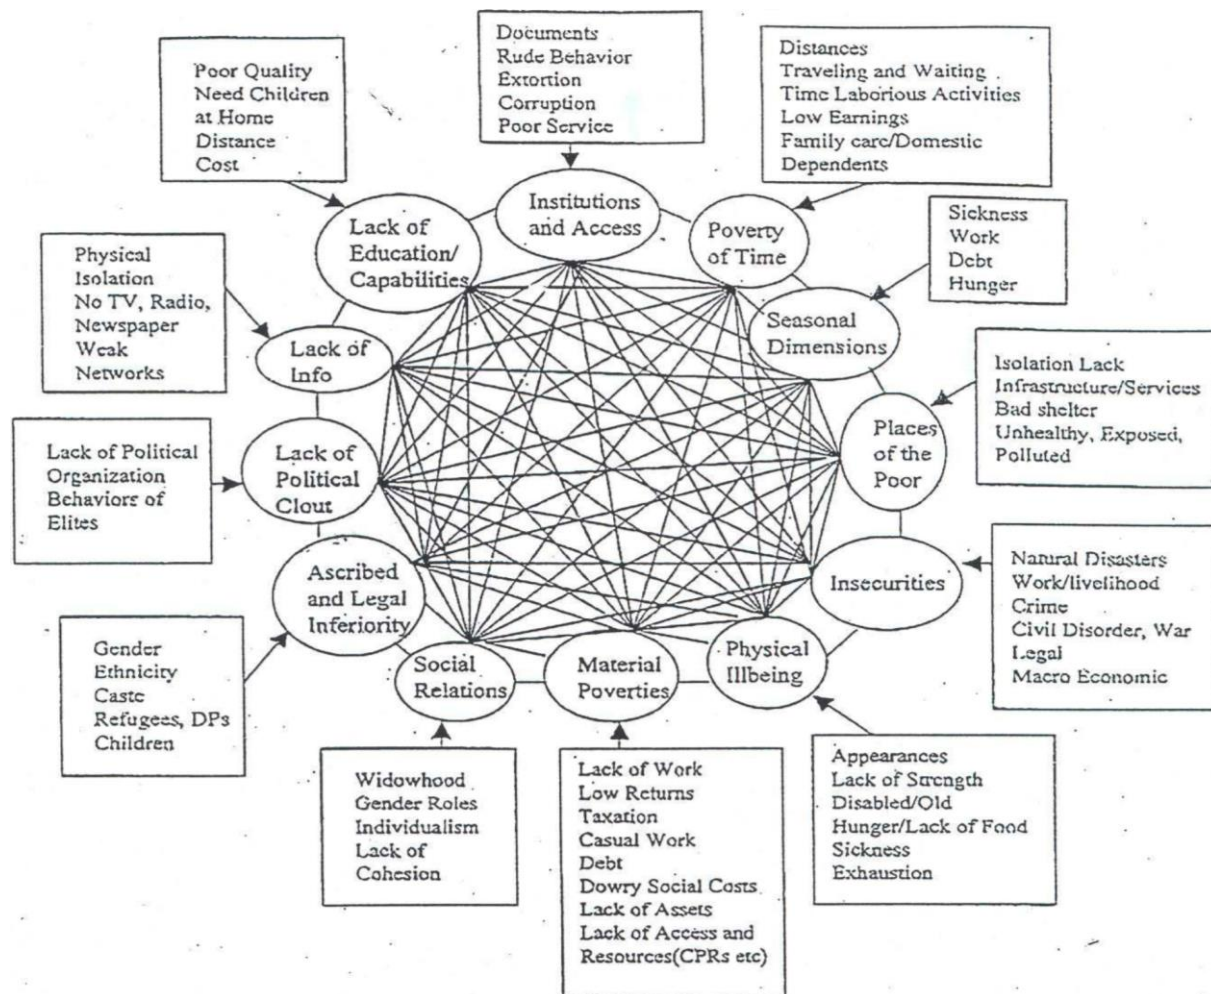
Poor Quality
Need Children at Home
Distance
Cost

Documents
Rude Behavior
Extortion
Corruption
Poor Service

Distances
Traveling and Waiting
Time Laborious Activities
Low Earnings
Family care/Domestic
Dependents

Physical Isolation
No TV, Radio, Newspaper
Weak Networks

Sickness
Work
Debt
Hunger

Isolation Lack
Infrastructure/Services
Bad shelter
Unhealthy, Exposed, Polluted

Lack of Political Organization
Behaviors of Elites

Natural Disasters
Work/livelihood
Crime
Civil Disorder, War
Legal
Macro Economic

Gender
Ethnicity
Caste
Refugees, DPs
Children

Lack of Education/ Capabilities

Institutions and Access

Poverty of Time

Seasonal Dimensions

Lack of Info

Places of the Poor

Lack of Political Clout

Insecurities

Ascribed and Legal Inferiority

Physical Illbeing

Social Relations

Material Poverties

Widowhood
Gender Roles
Individualism
Lack of Cohesion

Lack of Work
Low Returns
Taxation
Casual Work
Debt
Dowry Social Costs
Lack of Assets
Lack of Access and Resources(CPRs etc)

Appearances
Lack of Strength
Disabled/Old
Hunger/Lack of Food
Sickness
Exhaustion